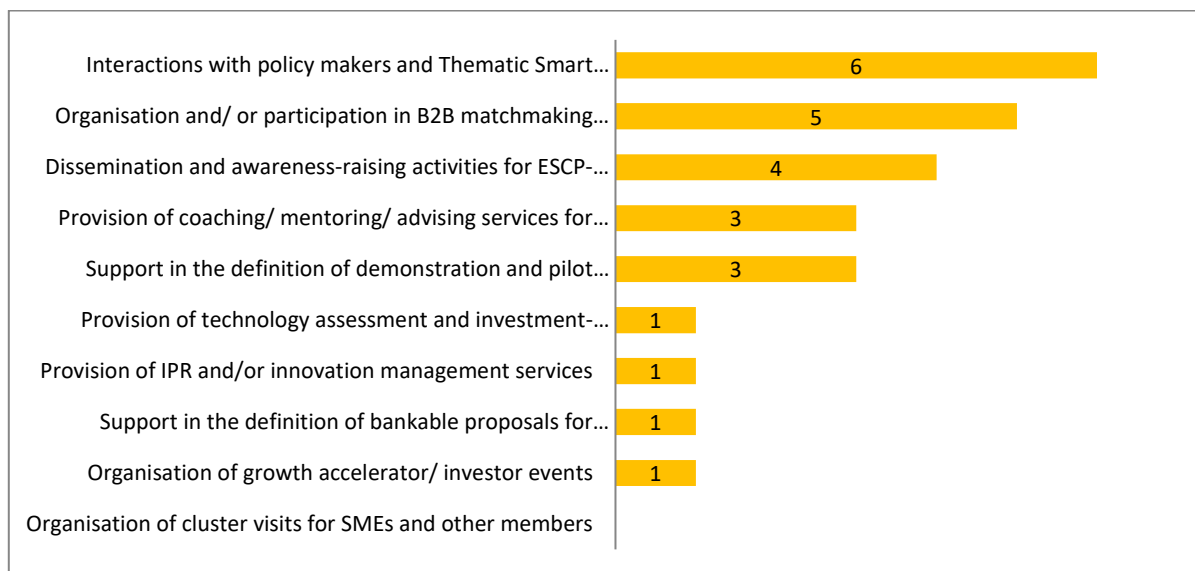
Interactions with policy makers and Thematic Smart… 6
Organisation and/ or participation in B2B matchmaking… 5
Dissemination and awareness-raising activities for ESCP-… 4
Provision of coaching/ mentoring/ advising services for… 3
Support in the definition of demonstration and pilot… 3
Provision of technology assessment and investment-… 1
Provision of IPR and/or innovation management services 1
Support in the definition of bankable proposals for… 1
Organisation of growth accelerator/ investor events 1
Organisation of cluster visits for SMEs and other members